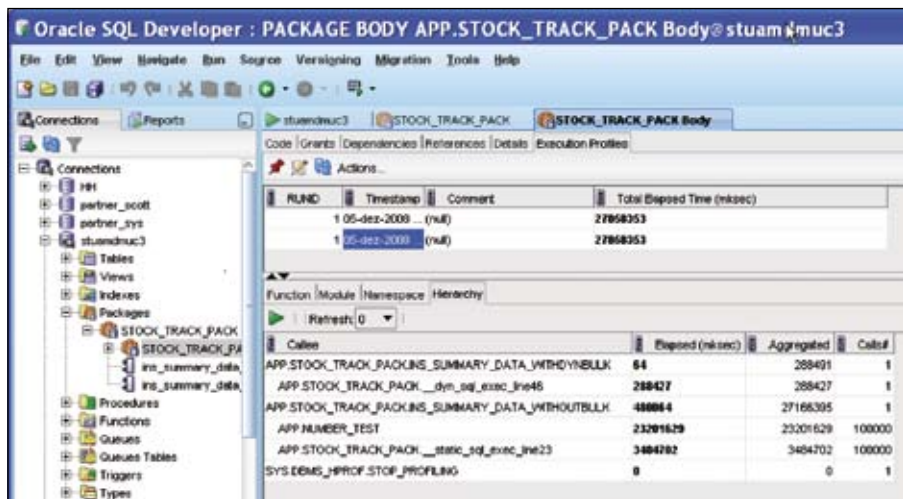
Oracle SQL Developer : PACKAGE BODY APP.STOCK_TRACK_PACK Body@stuamdmuc3

File Edit View Navigate Run Source Versioning Migration Tools Help

Connections Reports

stuamdmuc3 STOCK_TRACK_PACK STOCK_TRACK_PACK Body

Code Grants Dependencies References Details Execution Profiles

Actions...

Connections
HH
partner_scott
partner_sys
stuamdmuc3
Tables
Views
Indexes
Packages
STOCK_TRACK_PACK
STOCK_TRACK_PA
ins_summary_data
ins_summary_data
Procedures
Functions
Queues
Queues Tables
Triggers
Types

| RUNID | Timestamp | Comment | Total Elapsed Time (mksec) |
|---|---|---|---|
| 1 | 05-dez-2008 ... | (null) | 27868353 |
| 1 | 05-dez-2008 | (null) | 27868353 |

Function Module Namespace Hierarchy

Refresh: 0

| Callee | Elapsed (mksec) | Aggregated | Calls# |
|---|---|---|---|
| APP.STOCK_TRACK_PACK.INS_SUMMARY_DATA_WITHDYNBULK | 64 | 288491 | 1 |
| APP.STOCK_TRACK_PACK.__dyn_sql_exec_line46 | 288427 | 288427 | 1 |
| APP.STOCK_TRACK_PACK.INS_SUMMARY_DATA_WITHOUTBULK | 480864 | 27166395 | 1 |
| APP.NUMBER_TEST | 23201629 | 23201629 | 100000 |
| APP.STOCK_TRACK_PACK.__static_sql_exec_line23 | 3484702 | 3484702 | 100000 |
| SYS.DBMS_HPROF.STOP_PROFILING | 0 | 0 | 1 |